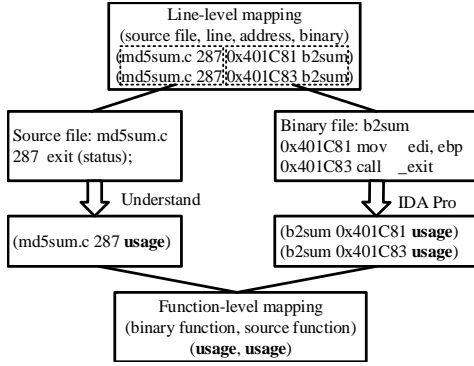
Line-level mapping
(source file, line, address, binary)
(md5sum.c 287 0x401C81 b2sum)
(md5sum.c 287 0x401C83 b2sum)

Source file: md5sum.c
287 exit (status);

Understand

(md5sum.c 287 **usage**)

Binary file: b2sum
0x401C81 mov edi, ebp
0x401C83 call _exit

IDA Pro

(b2sum 0x401C81 **usage**)
(b2sum 0x401C83 **usage**)

Function-level mapping
(binary function, source function)
(**usage**, **usage**)